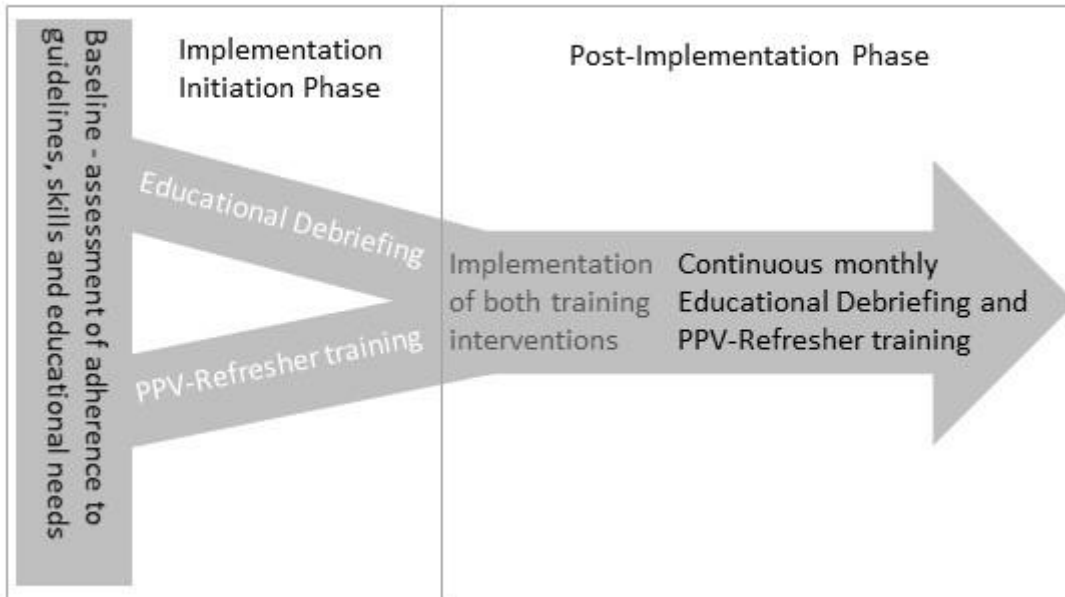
Baseline - assessment of adherence to guidelines, skills and educational needs

Implementation Initiation Phase

Post-Implementation Phase

Educational Debriefing

PPV-Refresher training

Implementation of both training interventions

Continuous monthly Educational Debriefing and PPV-Refresher training